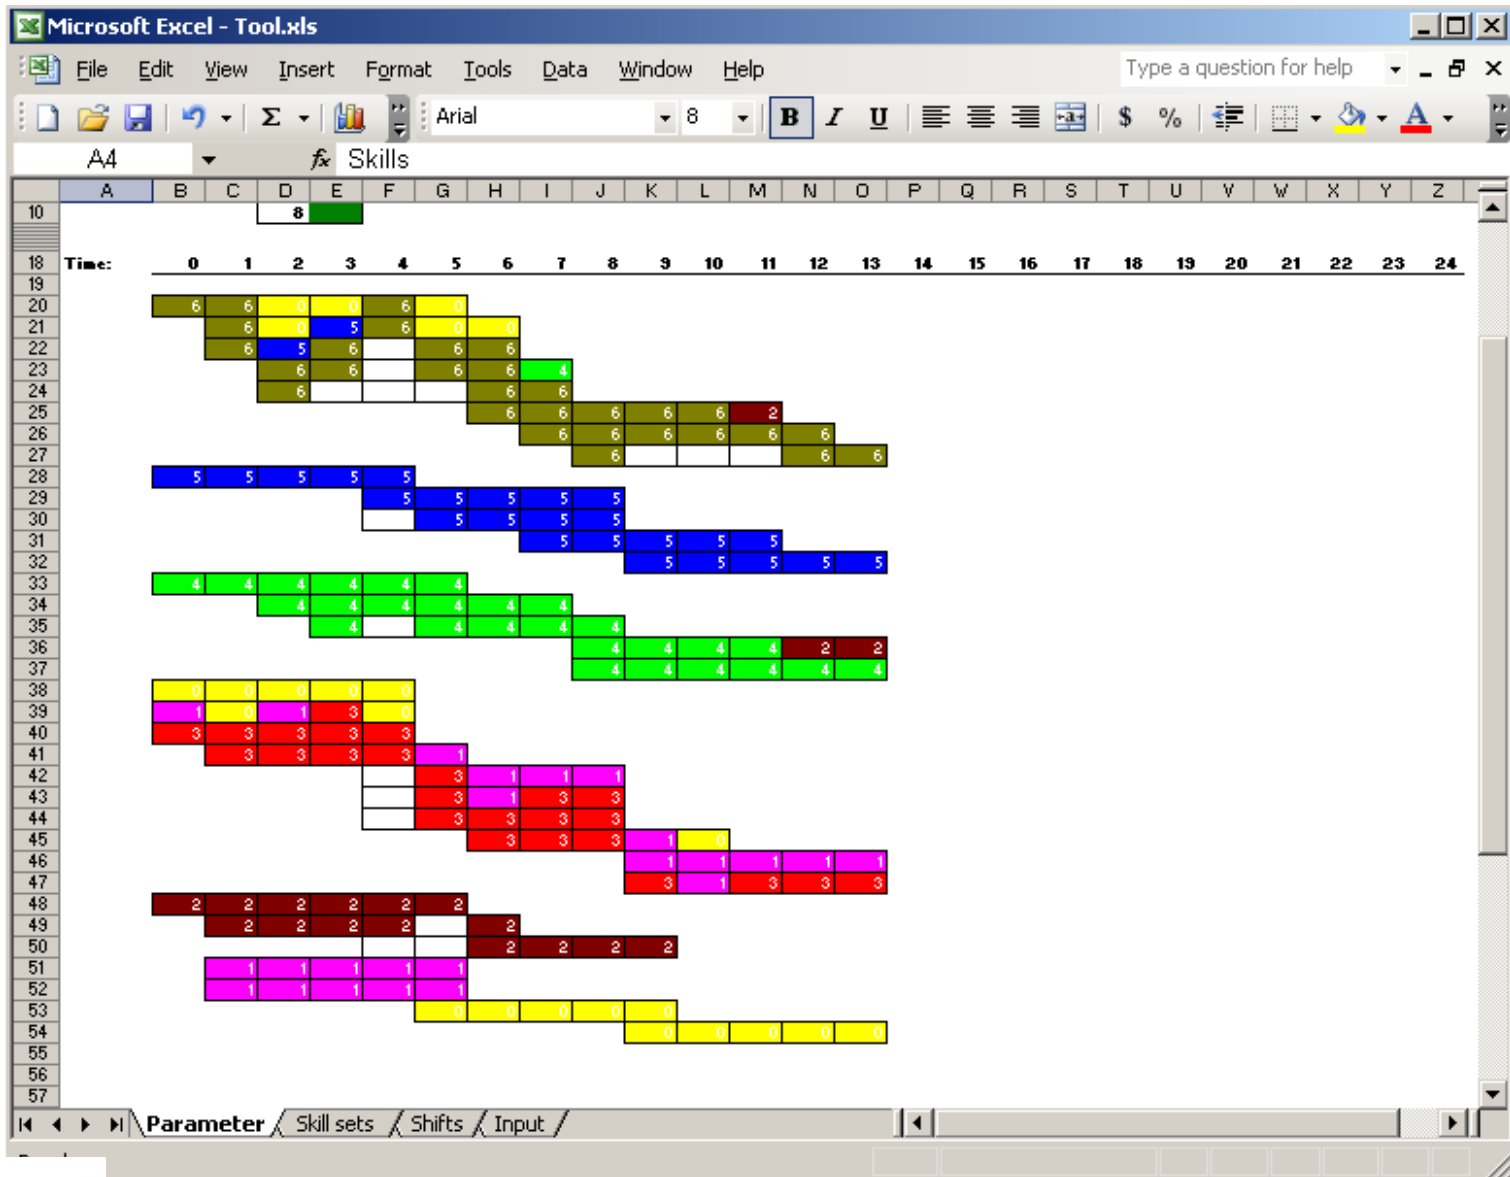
Microsoft Excel - Tool.xls

File Edit View Insert Format Tools Data Window Help

Type a question for help

Arial 8 B I U $ %

A4 $f_x$ Skills

| | A | B | C | D | E | F | G | H | I | J | K | L | M | N | O | P | Q | R | S | T | U | V | W | X | Y | Z |
|---|---|---|---|---|---|---|---|---|---|---|---|---|---|---|---|---|---|---|---|---|---|---|---|---|---|---|
| 10 | | | | 8 | | | | | | | | | | | | | | | | | | | | | | |
| 18 | Time: | 0 | 1 | 2 | 3 | 4 | 5 | 6 | 7 | 8 | 9 | 10 | 11 | 12 | 13 | 14 | 15 | 16 | 17 | 18 | 19 | 20 | 21 | 22 | 23 | 24 |
| 19 | | | | | | | | | | | | | | | | | | | | | | | | | | |
| 20 | | 6 | 6 | 0 | 0 | 6 | 0 | | | | | | | | | | | | | | | | | | | |
| 21 | | | 6 | 0 | 5 | 6 | 0 | 0 | | | | | | | | | | | | | | | | | | |
| 22 | | | 6 | 5 | 6 | | 6 | 6 | | | | | | | | | | | | | | | | | | |
| 23 | | | | 6 | 6 | | 6 | 6 | 4 | | | | | | | | | | | | | | | | | |
| 24 | | | | 6 | | | | 6 | 6 | | | | | | | | | | | | | | | | | |
| 25 | | | | | | | | 6 | 6 | 6 | 6 | 6 | 2 | | | | | | | | | | | | | |
| 26 | | | | | | | | | 6 | 6 | 6 | 6 | 6 | 6 | | | | | | | | | | | | |
| 27 | | | | | | | | | | 6 | | | | 6 | 6 | | | | | | | | | | | |
| 28 | | 5 | 5 | 5 | 5 | 5 | | | | | | | | | | | | | | | | | | | | |
| 29 | | | | | | 5 | 5 | 5 | 5 | 5 | | | | | | | | | | | | | | | | |
| 30 | | | | | | | 5 | 5 | 5 | 5 | | | | | | | | | | | | | | | | |
| 31 | | | | | | | | | 5 | 5 | 5 | 5 | 5 | | | | | | | | | | | | | |
| 32 | | | | | | | | | | | 5 | 5 | 5 | 5 | 5 | | | | | | | | | | | |
| 33 | | 4 | 4 | 4 | 4 | 4 | 4 | | | | | | | | | | | | | | | | | | | |
| 34 | | | | 4 | 4 | 4 | 4 | 4 | 4 | | | | | | | | | | | | | | | | | |
| 35 | | | | | 4 | | 4 | 4 | 4 | 4 | | | | | | | | | | | | | | | | |
| 36 | | | | | | | | | | 4 | 4 | 4 | 4 | 2 | 2 | | | | | | | | | | | |
| 37 | | | | | | | | | | 4 | 4 | 4 | 4 | 4 | 4 | | | | | | | | | | | |
| 38 | | 0 | 0 | 0 | 0 | 0 | | | | | | | | | | | | | | | | | | | | |
| 39 | | 1 | 0 | 1 | 3 | 0 | | | | | | | | | | | | | | | | | | | | |
| 40 | | 3 | 3 | 3 | 3 | 3 | | | | | | | | | | | | | | | | | | | | |
| 41 | | | 3 | 3 | 3 | 3 | 1 | | | | | | | | | | | | | | | | | | | |
| 42 | | | | | | | 3 | 1 | 1 | 1 | | | | | | | | | | | | | | | | |
| 43 | | | | | | | 3 | 1 | 3 | 3 | | | | | | | | | | | | | | | | |
| 44 | | | | | | | 3 | 3 | 3 | 3 | | | | | | | | | | | | | | | | |
| 45 | | | | | | | | 3 | 3 | 3 | 1 | 0 | | | | | | | | | | | | | | |
| 46 | | | | | | | | | | | 1 | 1 | 1 | 1 | 1 | | | | | | | | | | | |
| 47 | | | | | | | | | | | 3 | 1 | 3 | 3 | 3 | | | | | | | | | | | |
| 48 | | 2 | 2 | 2 | 2 | 2 | 2 | | | | | | | | | | | | | | | | | | | |
| 49 | | | 2 | 2 | 2 | 2 | | 2 | | | | | | | | | | | | | | | | | | |
| 50 | | | | | | | | 2 | 2 | 2 | 2 | | | | | | | | | | | | | | | |
| 51 | | | 1 | 1 | 1 | 1 | 1 | | | | | | | | | | | | | | | | | | | |
| 52 | | | 1 | 1 | 1 | 1 | 1 | | | | | | | | | | | | | | | | | | | |
| 53 | | | | | | | 0 | 0 | 0 | 0 | 0 | | | | | | | | | | | | | | | |
| 54 | | | | | | | | | | | 0 | 0 | 0 | 0 | 0 | | | | | | | | | | | |
| 55 | | | | | | | | | | | | | | | | | | | | | | | | | | |
| 56 | | | | | | | | | | | | | | | | | | | | | | | | | | |
| 57 | | | | | | | | | | | | | | | | | | | | | | | | | | |

Parameter Skill sets Shifts Input